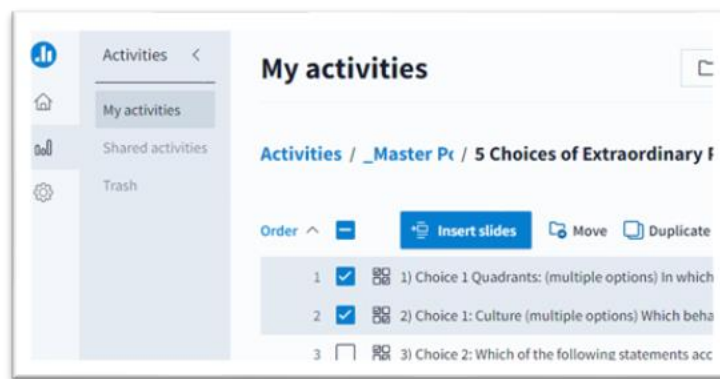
Activities <

My activities

Shared activities

Trash

My activities

Activities / _Master Pc / 5 Choices of Extraordinary I

Order ^

Insert slides

Move

Duplicate

1 1) Choice 1 Quadrants: (multiple options) In which

2 2) Choice 1: Culture (multiple options) Which beha

3 3) Choice 2: Which of the following statements acc